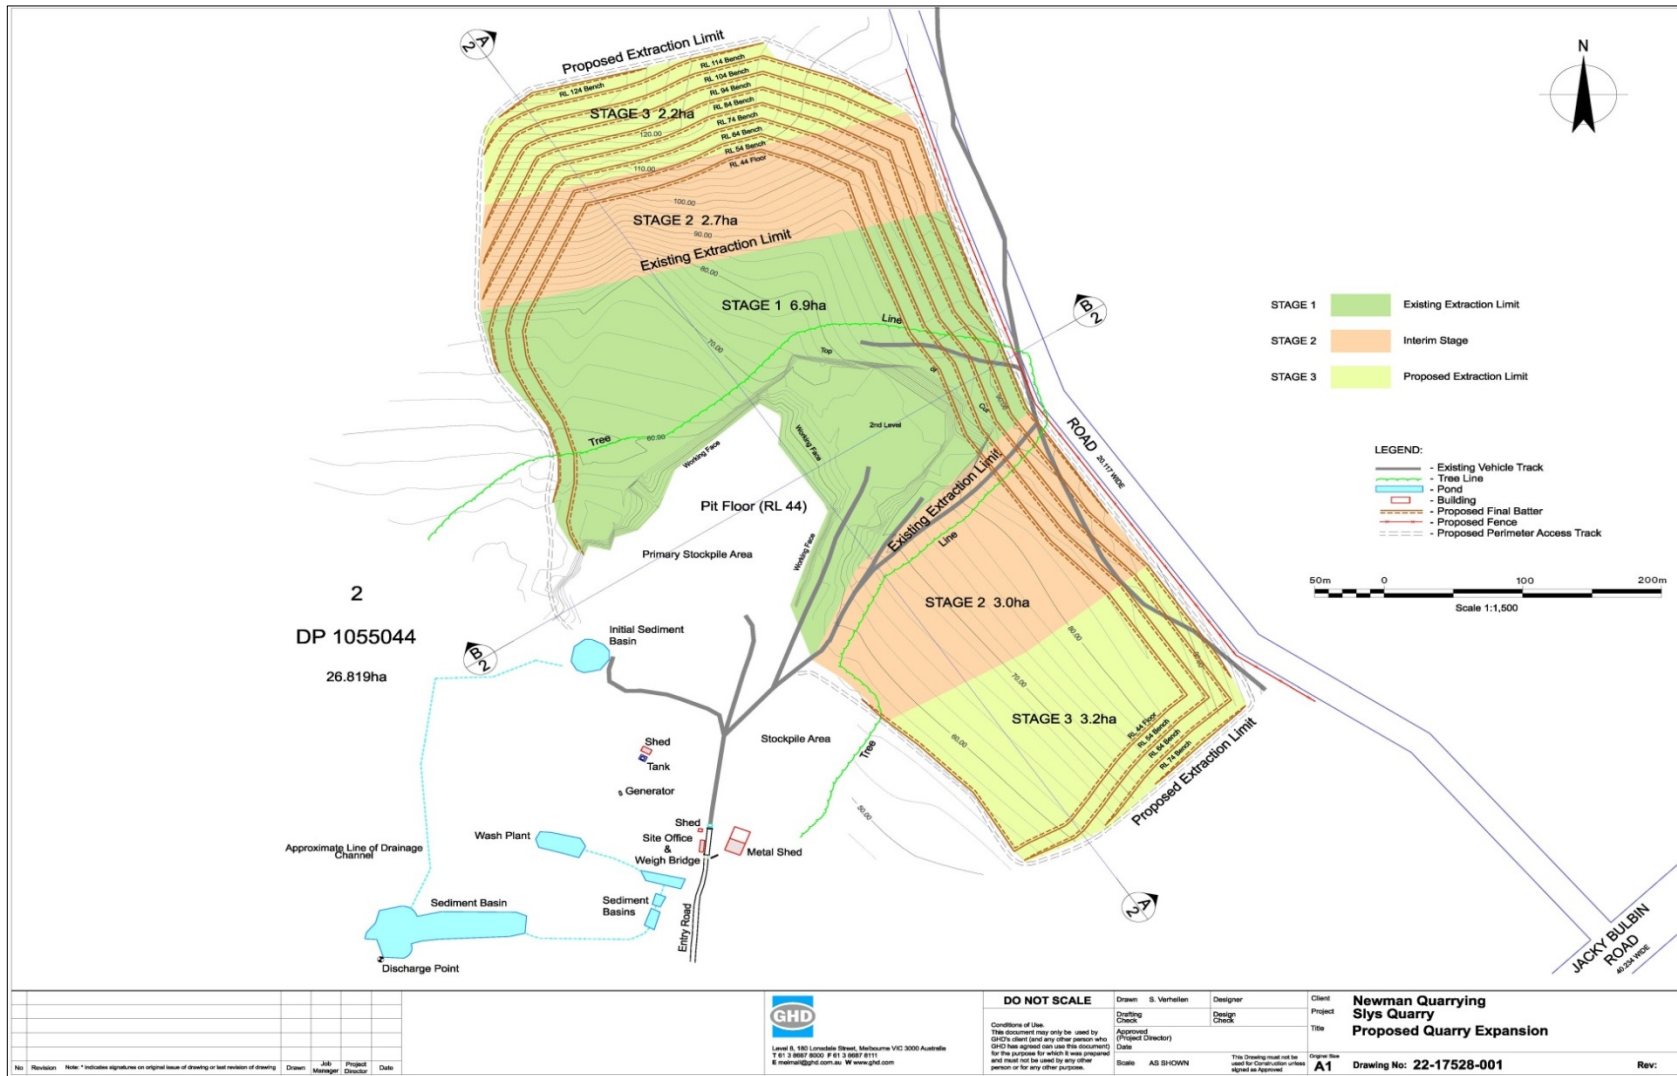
N

A
2

Proposed Extraction Limit

RL 124 Bench
RL 114 Bench
RL 104 Bench
RL 94 Bench
RL 84 Bench
RL 74 Bench
RL 64 Bench
RL 54 Bench
RL 44 Floor

STAGE 3 2.2ha

120.00
110.00
100.00

STAGE 2 2.7ha

90.00

Existing Extraction Limit

80.00

STAGE 1 6.9ha

B
2

Line
Top
of
Cut
70.00
2nd Level
Tree
60.00
Working Face
Working Face
Working Face

Pit Floor (RL 44)

Primary Stockpile Area

Existing Extraction Limit
Line

ROAD
20.117 WIDE

STAGE 2 3.0ha

80.00
70.00
60.00

STAGE 3 3.2ha

RL 44 Floor
RL 54 Bench
RL 64 Bench
RL 74 Bench

Proposed Extraction Limit

Tree
50.00

A
2

2
DP 1055044
26.819ha

B
2

Initial Sediment Basin

Stockpile Area

Shed
Tank
Generator
Shed
Site Office & Weigh Bridge
Metal Shed
Wash Plant
Approximate Line of Drainage Channel
Sediment Basin
Sediment Basins
Entry Road
Discharge Point

| STAGE 1 | Existing Extraction Limit |
|---|---|
| STAGE 2 | Interim Stage |
| STAGE 3 | Proposed Extraction Limit |

LEGEND:
- Existing Vehicle Track
- Tree Line
- Pond
- Building
- Proposed Final Batter
- Proposed Fence
- Proposed Perimeter Access Track

50m 0 100 200m
Scale 1:1,500

JACKY BULBIN ROAD
40.234 WIDE

No Revision Note: * indicates signatures on original issue of drawing or last revision of drawing Drawn Job Manager Project Director Date

GHD
Level 8, 180 Lonsdale Street, Melbourne VIC 3000 Australia
T 61 3 8687 8000 F 61 3 8687 8111
E melmail@ghd.com.au W www.ghd.com

DO NOT SCALE
Conditions of Use.
This document may only be used by GHD's client (and any other person who GHD has agreed can use this document) for the purpose for which it was prepared and must not be used by any other person or for any other purpose.

Drawn S. Verhellen Designer
Drafting Check Design Check
Approved (Project Director)
Date
Scale AS SHOWN
This Drawing must not be used for Construction unless signed as Approved

Client Newman Quarrying
Project Slys Quarry
Title Proposed Quarry Expansion
Original Size A1
Drawing No: 22-17528-001
Rev: